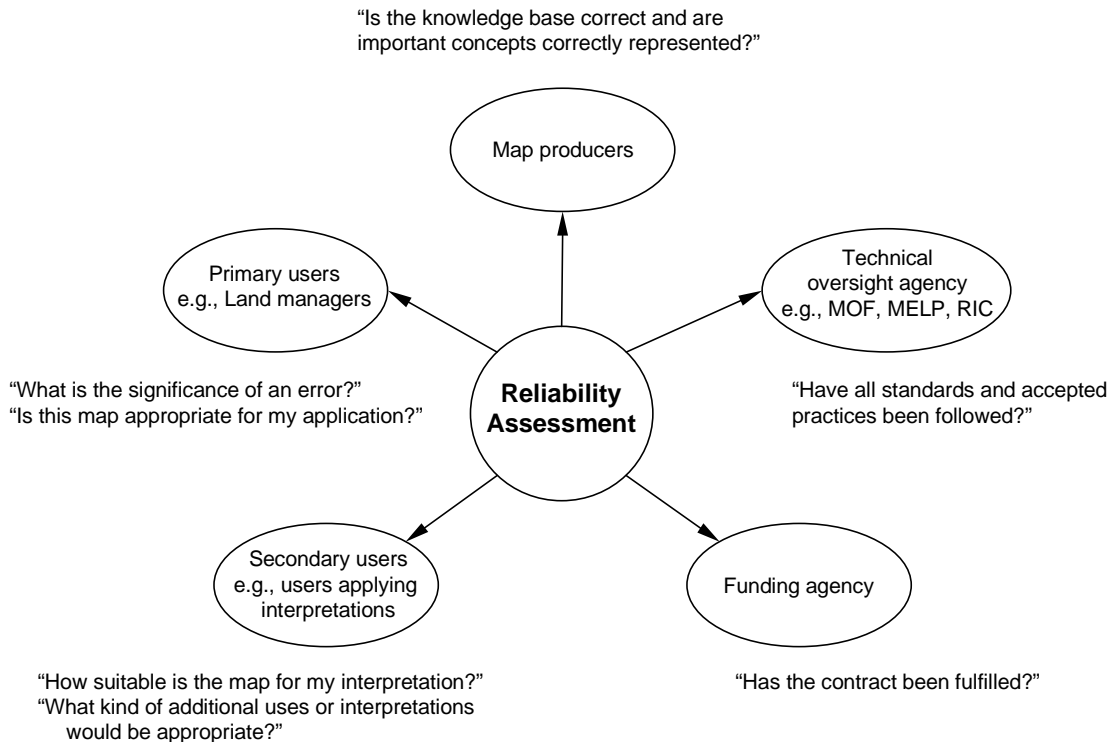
“Is the knowledge base correct and are important concepts correctly represented?”

Map producers

Primary users
e.g., Land managers

Technical
oversight agency
e.g., MOF, MELP, RIC

“What is the significance of an error?”
“Is this map appropriate for my application?”

Reliability
Assessment

“Have all standards and accepted practices been followed?”

Secondary users
e.g., users applying
interpretations

Funding agency

“How suitable is the map for my interpretation?”
“What kind of additional uses or interpretations would be appropriate?”

“Has the contract been fulfilled?”